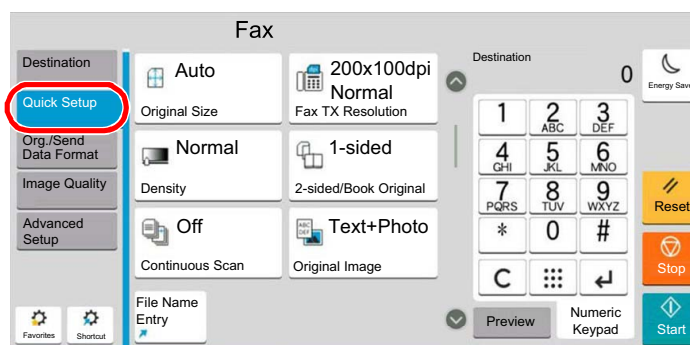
Fax

Destination

Quick Setup

Org./Send Data Format

Image Quality

Advanced Setup

Favorites

Shortcut

Auto

Original Size

200x100dpi Normal

Fax TX Resolution

Normal

Density

1-sided

2-sided/Book Original

Off

Continuous Scan

Text+Photo

Original Image

File Name Entry

Destination

0

1

2 ABC

3 DEF

4 GHI

5 JKL

6 MNO

7 PQRS

8 TUV

9 WXYZ

*

0

#

C

Preview

Numeric Keypad

Energy Save

Reset

Stop

Start